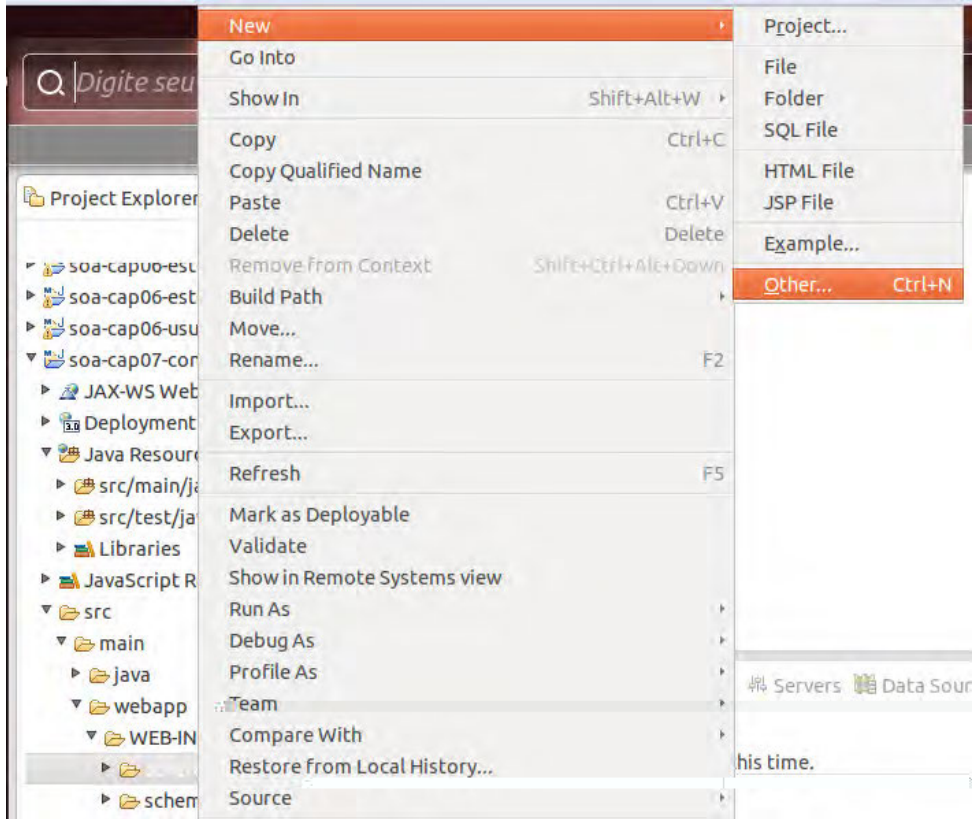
Digite seu

Project Explorer

soa-cap06-est
soa-cap06-est
soa-cap06-usu
soa-cap07-cor
JAX-WS Web
Deployment
Java Resour
src/main/ja
src/test/ja
Libraries
JavaScript R
src
main
java
webapp
WEB-IN
schem

New
Go Into
Show In Shift+Alt+W
Copy Ctrl+C
Copy Qualified Name
Paste Ctrl+V
Delete Delete
Remove from Context Shift+Ctrl+Alt+Down
Build Path
Move...
Rename... F2
Import...
Export...
Refresh F5
Mark as Deployable
Validate
Show in Remote Systems view
Run As
Debug As
Profile As
Team
Compare With
Restore from Local History...
Source

Project...
File
Folder
SQL File
HTML File
JSP File
Example...
Other... Ctrl+N

Servers Data Sour

his time.